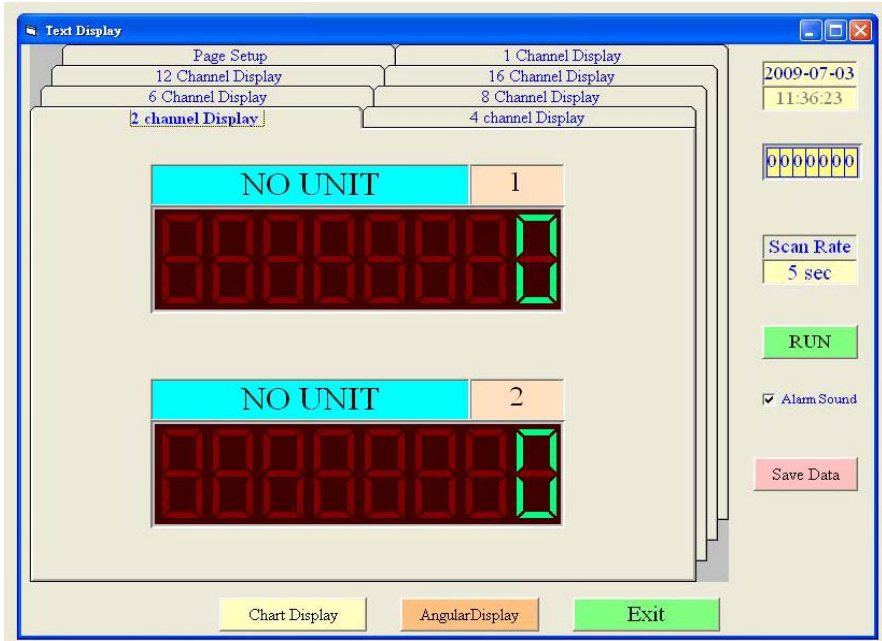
Text Display

Page Setup
1 Channel Display
12 Channel Display
16 Channel Display
6 Channel Display
8 Channel Display
2 channel Display
4 channel Display

NO UNIT
1
0

NO UNIT
2
0

2009-07-03
11:36:23

0000000

Scan Rate
5 sec

RUN

Alarm Sound

Save Data

Chart Display
AngularDisplay
Exit